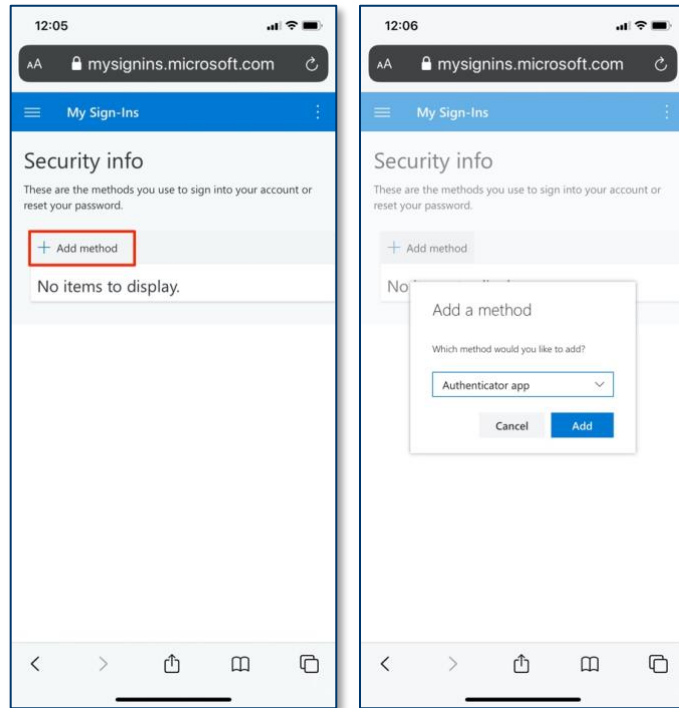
12:05

AA mysignins.microsoft.com

My Sign-Ins

Security info

These are the methods you use to sign into your account or reset your password.

+ Add method

No items to display.

12:06

AA mysignins.microsoft.com

My Sign-Ins

Security info

These are the methods you use to sign into your account or reset your password.

+ Add method

No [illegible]

Add a method

Which method would you like to add?

Authenticator app

Cancel

Add